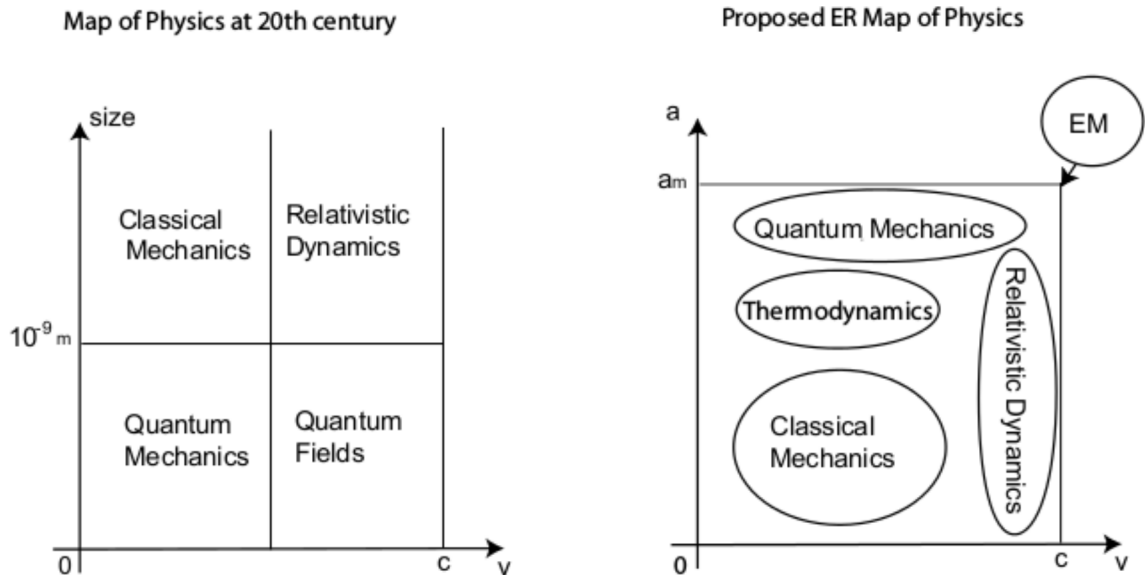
Map of Physics at 20th century

size

Classical Mechanics

Relativistic Dynamics

$10^{-9}$ m

Quantum Mechanics

Quantum Fields

0

c

v

Proposed ER Map of Physics

a

EM

$a_m$

Quantum Mechanics

Thermodynamics

Relativistic Dynamics

Classical Mechanics

0

c

v